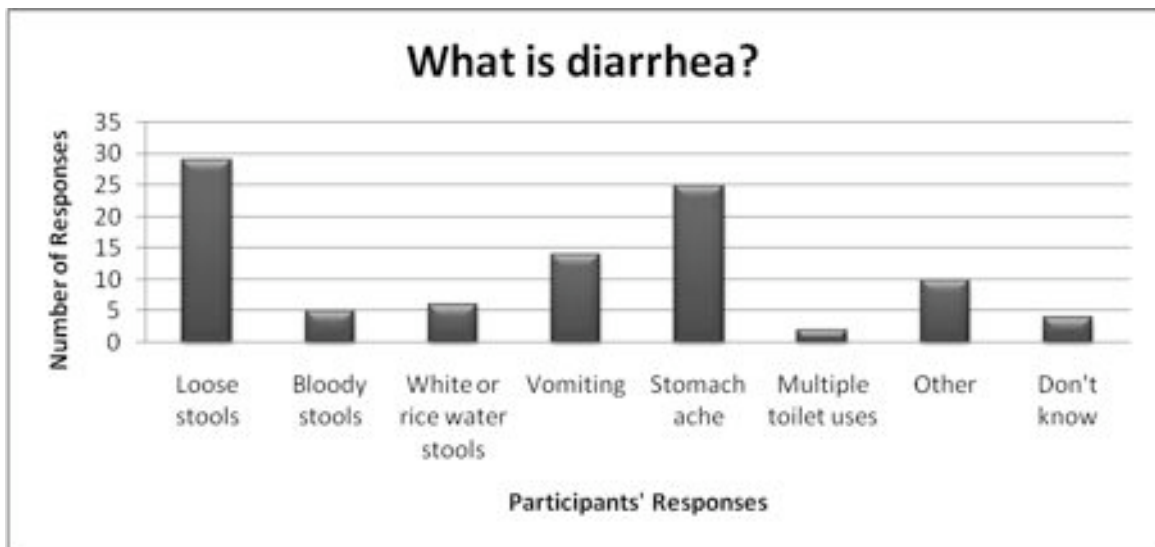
What is diarrhea?

Number of Responses

35
30
25
20
15
10
5
0

Loose stools
Bloody stools
White or rice water stools
Vomiting
Stomach ache
Multiple toilet uses
Other
Don't know

Participants' Responses